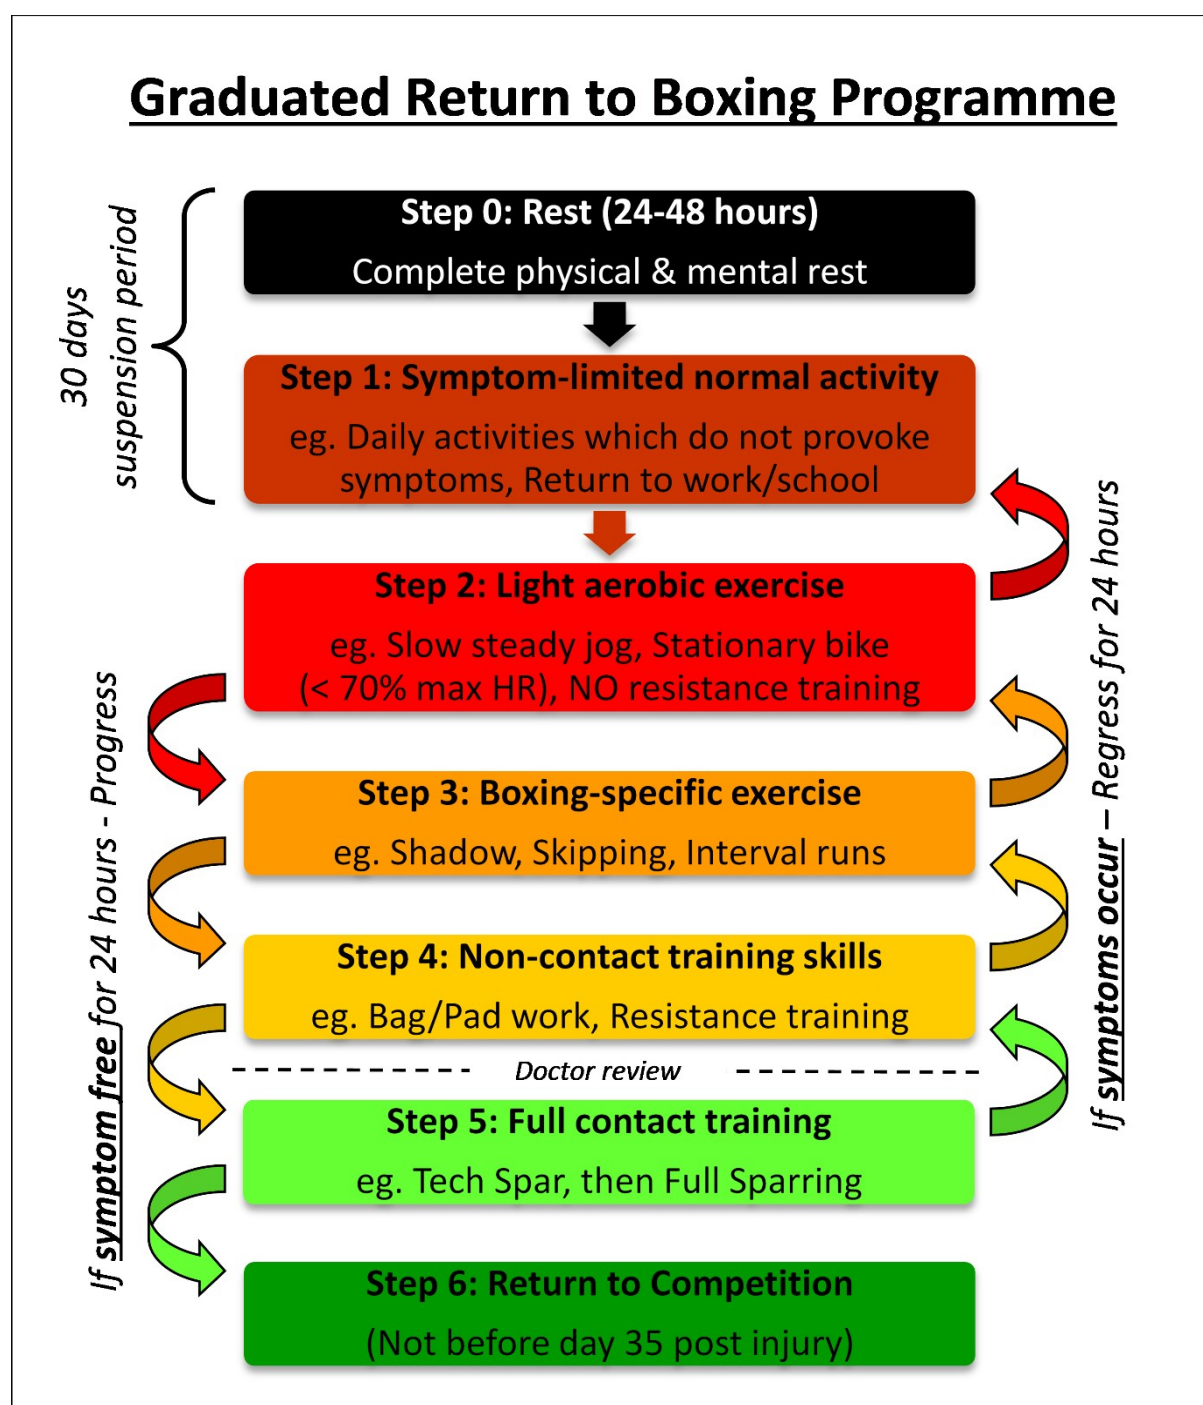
Graduated Return to Boxing Programme

30 days suspension period

Step 0: Rest (24-48 hours)
Complete physical & mental rest

Step 1: Symptom-limited normal activity
eg. Daily activities which do not provoke symptoms, Return to work/school

Step 2: Light aerobic exercise
eg. Slow steady jog, Stationary bike (< 70% max HR), NO resistance training

Step 3: Boxing-specific exercise
eg. Shadow, Skipping, Interval runs

Step 4: Non-contact training skills
eg. Bag/Pad work, Resistance training

Doctor review

Step 5: Full contact training
eg. Tech Spar, then Full Sparring

Step 6: Return to Competition
(Not before day 35 post injury)

If symptom free for 24 hours - Progress

If symptoms occur – Regress for 24 hours